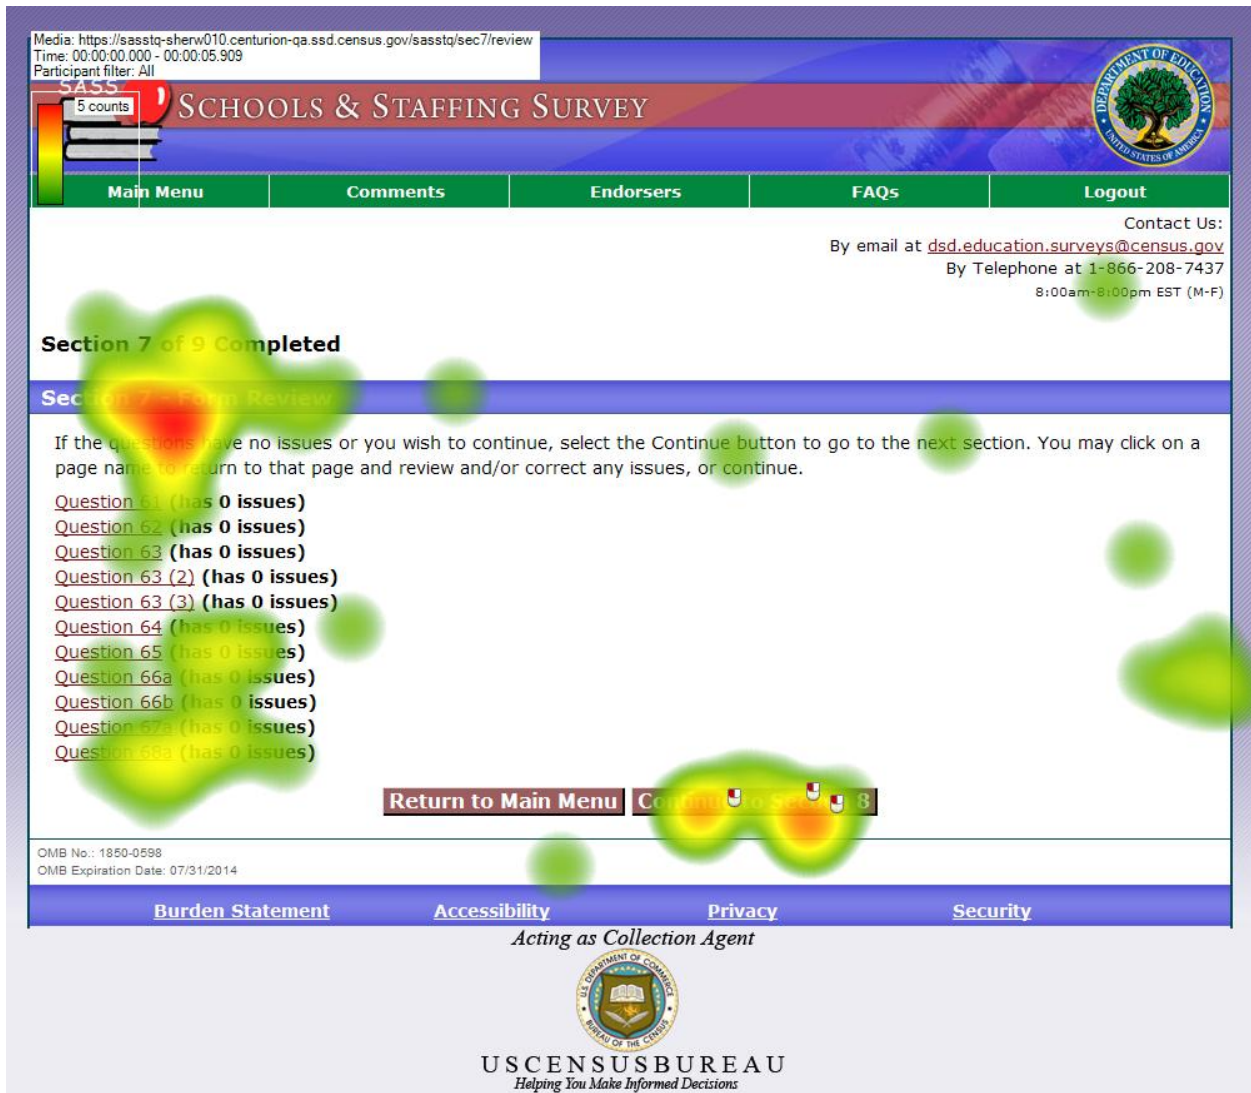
Media: https://sasstq-sherw010.centurion-qa.ssd.census.gov/sasstq/sec7/review
Time: 00:00:00.000 - 00:00:05.909
Participant filter: All

SASS
5 counts

SCHOOLS & STAFFING SURVEY

DEPARTMENT OF EDUCATION
UNITED STATES OF AMERICA

Main Menu | Comments | Endorsers | FAQs | Logout

Contact Us:
By email at dsd.education.surveys@census.gov
By Telephone at 1-866-208-7437
8:00am-8:00pm EST (M-F)

Section 7 of 9 Completed

Section 7 - Form Review

If the questions have no issues or you wish to continue, select the Continue button to go to the next section. You may click on a page name to return to that page and review and/or correct any issues, or continue.

Question 61 (has 0 issues)
Question 62 (has 0 issues)
Question 63 (has 0 issues)
Question 63 (2) (has 0 issues)
Question 63 (3) (has 0 issues)
Question 64 (has 0 issues)
Question 65 (has 0 issues)
Question 66a (has 0 issues)
Question 66b (has 0 issues)
Question 67a (has 0 issues)
Question 68a (has 0 issues)

Return to Main Menu | Continue to Section 8

OMB No.: 1850-0598
OMB Expiration Date: 07/31/2014

Burden Statement | Accessibility | Privacy | Security

Acting as Collection Agent

U.S. DEPARTMENT OF COMMERCE
BUREAU OF THE CENSUS

USCENSUSBUREAU
Helping You Make Informed Decisions